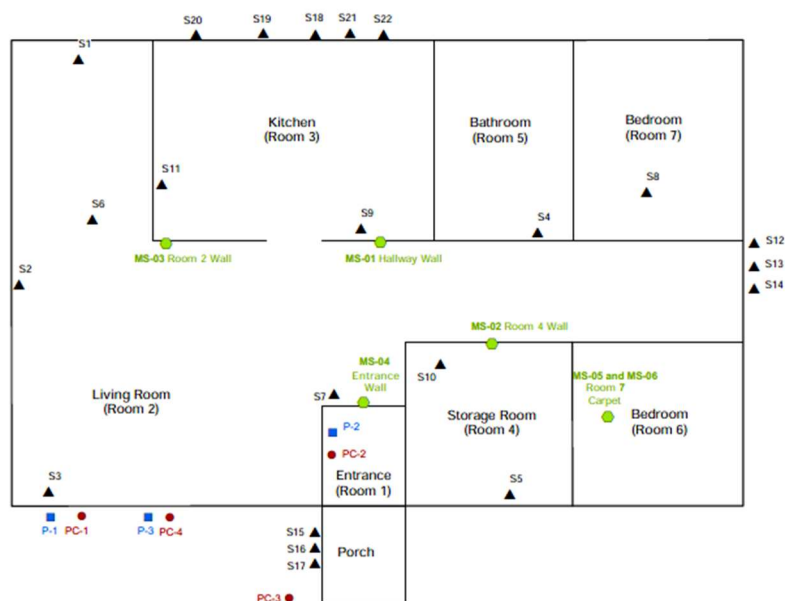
S20 S19 S18 S21 S22

S1

Kitchen
(Room 3)

Bathroom
(Room 5)

Bedroom
(Room 7)

S8

S11

S6

S9

S4

MS-03 Room 2 Wall

MS-01 Hallway Wall

S12
S13
S14

S2

MS-02 Room 4 Wall

MS-04
Entrance
Wall

S10

MS-05 and MS-06
Room 7
Carpet

Living Room
(Room 2)

S7

Storage Room
(Room 4)

Bedroom
(Room 6)

P-2

PC-2

Entrance
(Room 1)

S3

S5

P-1 PC-1

P-3 PC-4

S15
S16
S17

Porch

PC-3